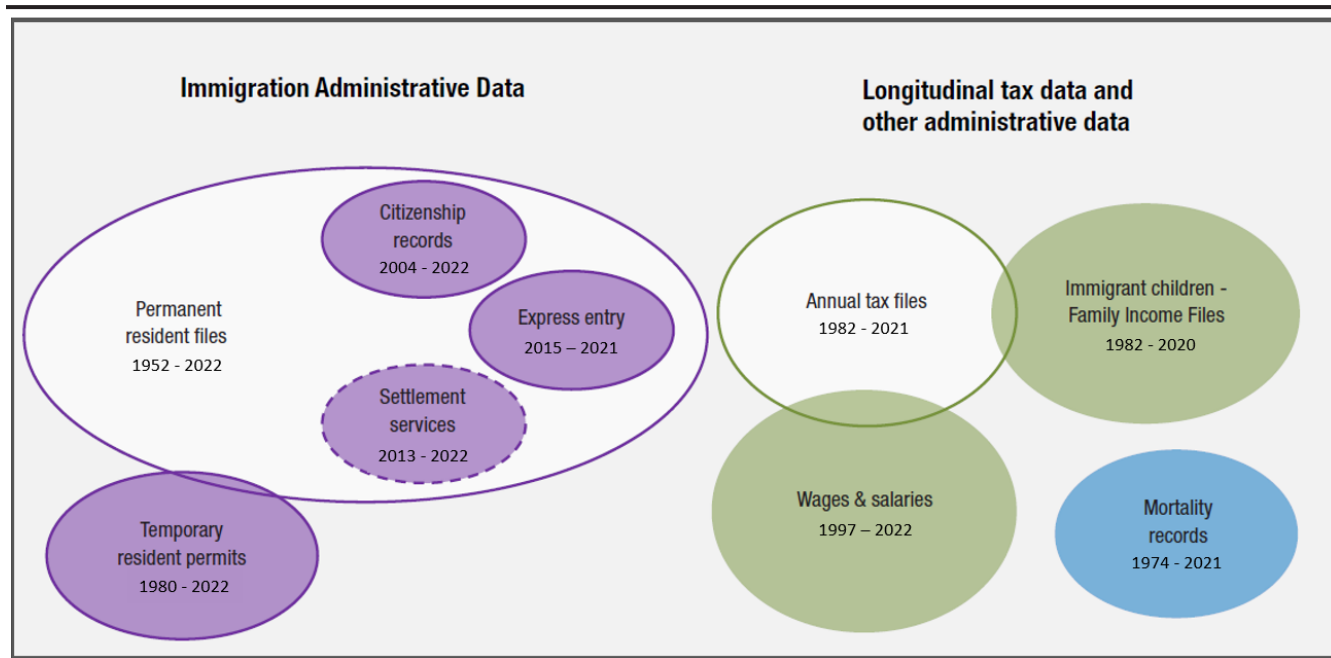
Immigration Administrative Data

Citizenship records
2004 - 2022

Permanent resident files
1952 - 2022

Express entry
2015 – 2021

Settlement services
2013 - 2022

Temporary resident permits
1980 - 2022

Longitudinal tax data and other administrative data

Annual tax files
1982 - 2021

Immigrant children - Family Income Files
1982 - 2020

Wages & salaries
1997 – 2022

Mortality records
1974 - 2021